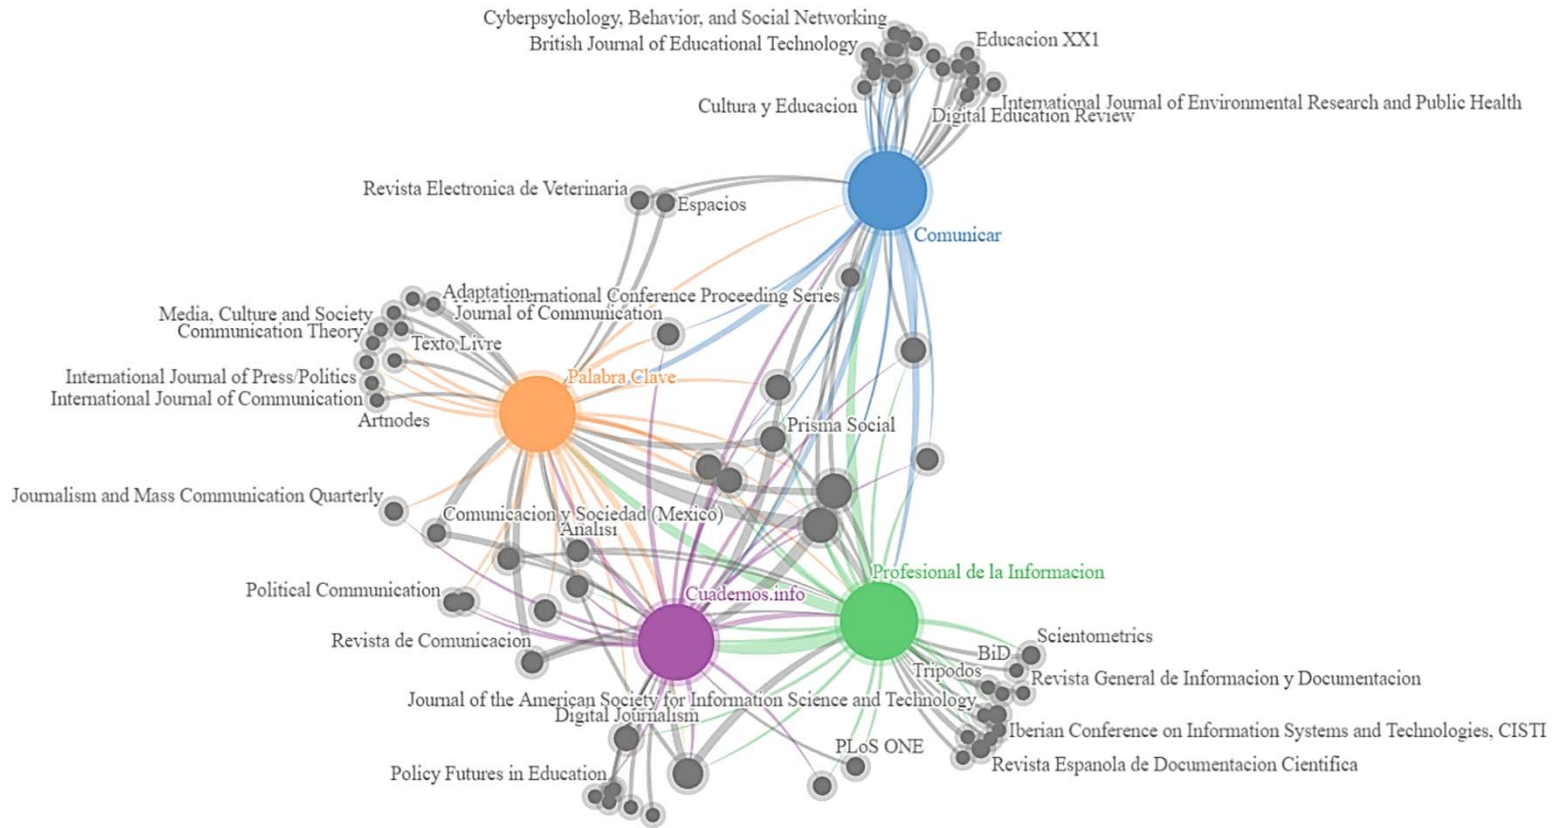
Cyberpsychology, Behavior, and Social Networking
British Journal of Educational Technology
Educacion XX1
Cultura y Educacion
International Journal of Environmental Research and Public Health
Digital Education Review
Revista Electronica de Veterinaria
Espacios
Comunicar
Adaptation
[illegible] International Conference Proceeding Series
Media, Culture and Society
Journal of Communication
Communication Theory
Texto Livre
International Journal of Press/Politics
Palabra Clave
International Journal of Communication
Artnodes
Prisma Social
Journalism and Mass Communication Quarterly
Comunicacion y Sociedad (Mexico)
Analisi
Profesional de la Informacion
Political Communication
Cuadernos.info
Revista de Comunicacion
Scientometrics
BiD
Tripodos
Revista General de Informacion y Documentacion
Journal of the American Society for Information Science and Technology
Digital Journalism
Iberian Conference on Information Systems and Technologies, CISTI
PLoS ONE
Revista Espanola de Documentacion Cientifica
Policy Futures in Education